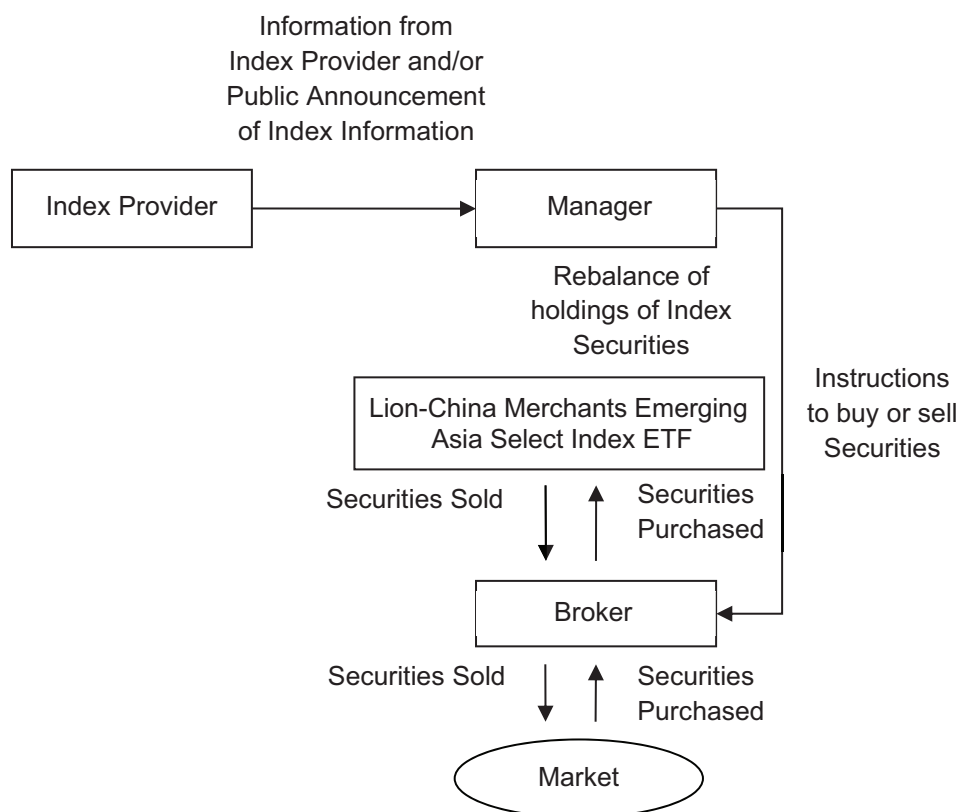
Information from Index Provider and/or Public Announcement of Index Information

Index Provider

Manager

Rebalance of holdings of Index Securities

Instructions to buy or sell Securities

Lion-China Merchants Emerging Asia Select Index ETF

Securities Sold

Securities Purchased

Broker

Securities Sold

Securities Purchased

Market